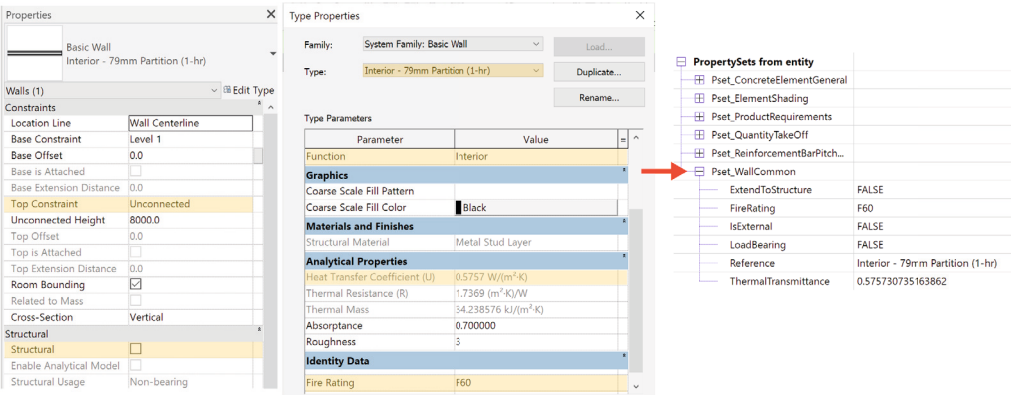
Properties

Basic Wall
Interior - 79mm Partition (1-hr)

Walls (1)
Edit Type

| Constraints | |
|---|---|
| Location Line | Wall Centerline |
| Base Constraint | Level 1 |
| Base Offset | 0.0 |
| Base is Attached | |
| Base Extension Distance | 0.0 |
| Top Constraint | Unconnected |
| Unconnected Height | 8000.0 |
| Top Offset | 0.0 |
| Top is Attached | |
| Top Extension Distance | 0.0 |
| Room Bounding | |
| Related to Mass | |
| Cross-Section | Vertical |
| Structural | |
| Structural | |
| Enable Analytical Model | |
| Structural Usage | Non-bearing |

Type Properties

Family: System Family: Basic Wall
Load...
Type: Interior - 79mm Partition (1-hr)
Duplicate...
Rename...

Type Parameters

| Parameter | Value |
|---|---|
| Function | Interior |
| Graphics | |
| Coarse Scale Fill Pattern | |
| Coarse Scale Fill Color | Black |
| Materials and Finishes | |
| Structural Material | Metal Stud Layer |
| Analytical Properties | |
| Heat Transfer Coefficient (U) | 0.5757 W/(m²·K) |
| Thermal Resistance (R) | 1.7369 (m²·K)/W |
| Thermal Mass | 54.238576 kJ/(m²·K) |
| Absorptance | 0.700000 |
| Roughness | 3 |
| Identity Data | |
| Fire Rating | F60 |

PropertySets from entity
Pset_ConcreteElementGeneral
Pset_ElementShading
Pset_ProductRequirements
Pset_QuantityTakeOff
Pset_ReinforcementBarPitch...
Pset_WallCommon

| | |
|---|---|
| ExtendToStructure | FALSE |
| FireRating | F60 |
| IsExternal | FALSE |
| LoadBearing | FALSE |
| Reference | Interior - 79mm Partition (1-hr) |
| ThermalTransmittance | 0.575730735163862 |